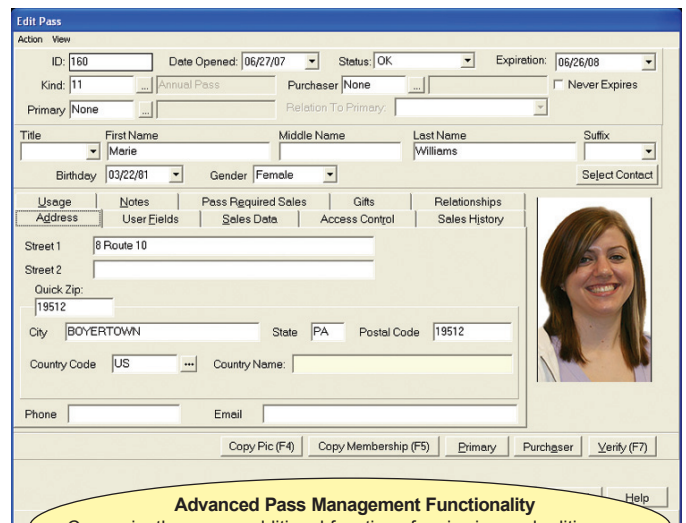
Edit Pass

Action View

ID: 160
Date Opened: 06/27/07
Status: OK
Expiration: 06/26/08

Kind: 11
... Annual Pass
Purchaser None
...
Never Expires

Primary None
...
Relation To Primary:

Title
First Name
Marie
Middle Name
Last Name
Williams
Suffix

Birthday 03/22/81
Gender Female
Select Contact

Usage
Notes
Pass Required Sales
Gifts
Relationships
Address
User Fields
Sales Data
Access Control
Sales History

Street 1 8 Route 10
Street 2
Quick Zip:
19512
City BOYERTOWN
State PA
Postal Code 19512
Country Code US
...
Country Name:

Phone
Email

Copy Pic (F4)
Copy Membership (F5)
Primary
Purchaser
Verify (F7)

Help

Advanced Pass Management Functionality
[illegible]